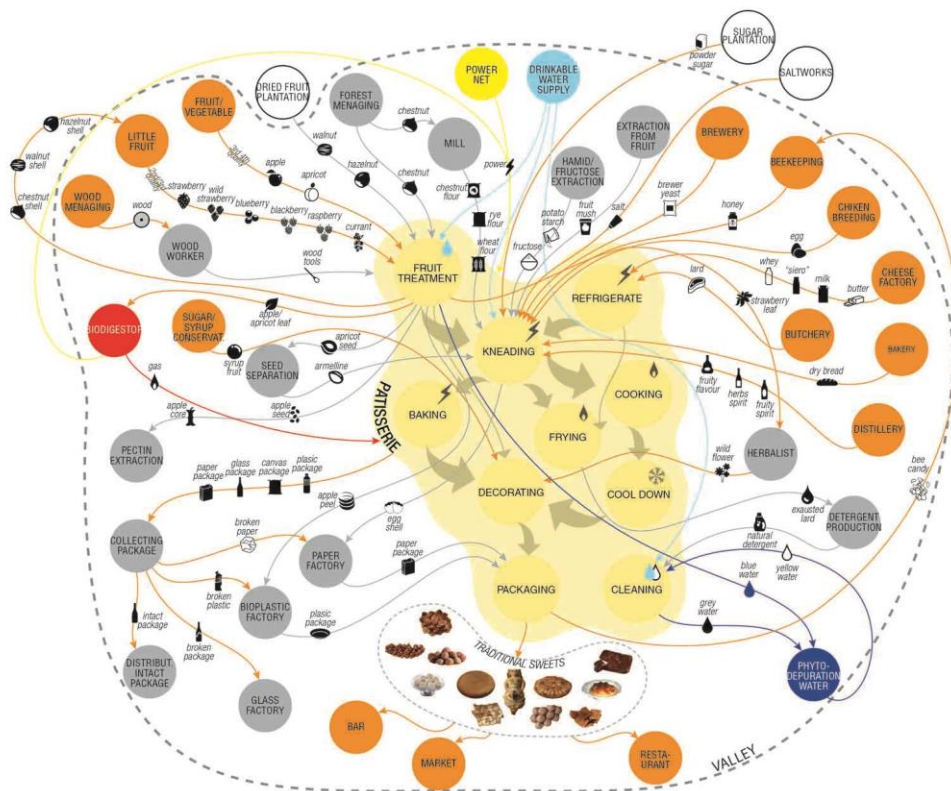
SUGAR PLANTATION
powder sugar
SALTWORKS
POWER NET
DRINKABLE WATER SUPPLY
DRIED FRUIT PLANTATION
FOREST MENAGING
FRUIT/ VEGETABLE
LITTLE FRUIT
hazelnut shell
walnut shell
chestnut shell
WOOD MENAGING
wood
WOOD WORKER
chestnut
MILL
walnut
hazelnut
chestnut
power
chestnut flour
rye flour
wheat flour
EXTRACTION FROM FRUIT
HAMID/ FRUCTOSE EXTRACTION
potato starch
fruit mush
salt
fructose
BREWERY
brewer yeast
BEEKEEPING
honey
CHIKEN BREEDING
egg
whey
"siero"
milk
butter
CHEESE FACTORY
lard
strawberry leaf
BUTCHERY
BAKERY
dry bread
apple
apricot
strawberry
wild strawberry
blueberry
blackberry
raspberry
currant
wood tools
FRUIT TREATMENT
REFRIGERATE
KNEADING
COOKING
BAKING
FRYING
COOL DOWN
DECORATING
PACKAGING
CLEANING
PATISSERIE
apple/ apricot leaf
BIODIGESTOR
SUGAR/ SYRUP CONSERVAT
syrup fruit
apricot seed
armelline
SEED SEPARATION
gas
apple core
apple seed
PECTIN EXTRACTION
paper package
glass package
canvas package
plasic package
fruity flavour
herbs spirit
fruity spirit
DISTILLERY
wild flower
HERBALIST
bee candy
exausted lard
DETERGENT PRODUCTION
natural detergent
blue water
yellow water
grey water
PHYTO-DEPURATION WATER
COLLECTING PACKAGE
broken paper
apple peel
egg shell
paper package
PAPER FACTORY
broken plastic
BIOPLASTIC FACTORY
plasic package
intact package
broken package
DISTRIBUT. INTACT PACKAGE
GLASS FACTORY
TRADITIONAL SWEETS
BAR
MARKET
RESTA-URANT
VALLEY